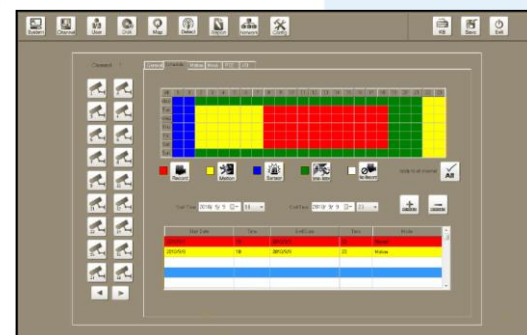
System Channel User DVR Map Detect Report Network Config

HB Save Exit

Channel

General Schedule Motion Mask PTZ I/O

Record Motion Sensor Sequence Network

Apply to all channel All

Start Time 2016/ 5/ 5 00 End Time 2016/ 5/ 5 23

| Start Date | Time | End Date | Time | Mode |
|---|---|---|---|---|
| 2016/5/5 | 00 | 2016/5/5 | 23 | Record |
| 2016/5/5 | 08 | 2016/5/5 | 22 | Motion |